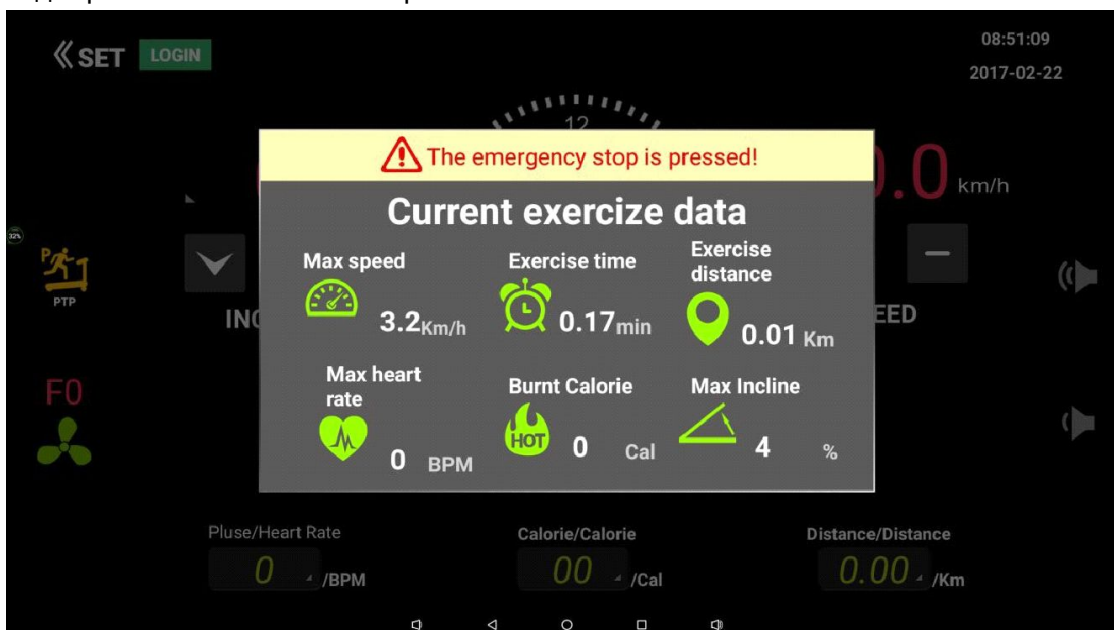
《SET LOGIN

08:51:09
2017-02-22

12

The emergency stop is pressed!

.0 km/h

Current exercize data

32%

PTP

INC

EED

F0

Max speed
3.2Km/h

Exercise time
0.17min

Exercise distance
0.01 Km

Max heart rate
0 BPM

Burnt Calorie
HOT
0 Cal

Max Incline
4 %

Pluse/Heart Rate
0 /BPM

Calorie/Calorie
00 /Cal

Distance/Distance
0.00 /Km